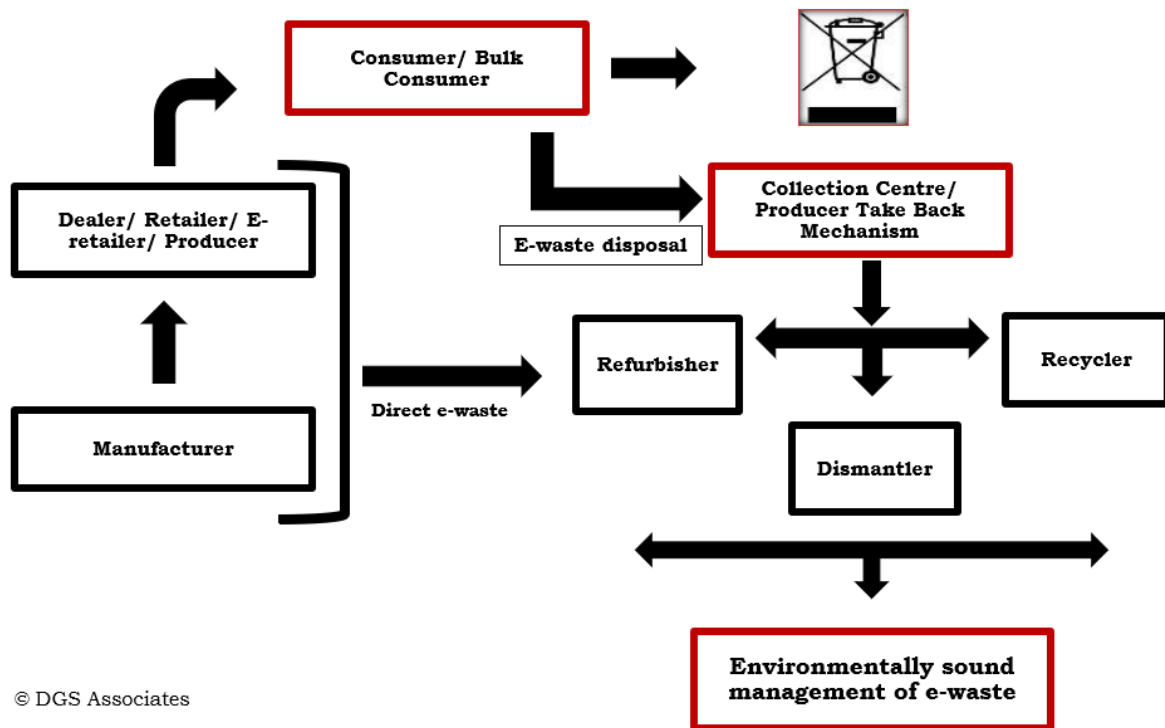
Consumer/ Bulk Consumer

Dealer/ Retailer/ E-retailer/ Producer

Manufacturer

Collection Centre/ Producer Take Back Mechanism

E-waste disposal

Refurbisher

Recycler

Direct e-waste

Dismantler

Environmentally sound management of e-waste

© DGS Associates